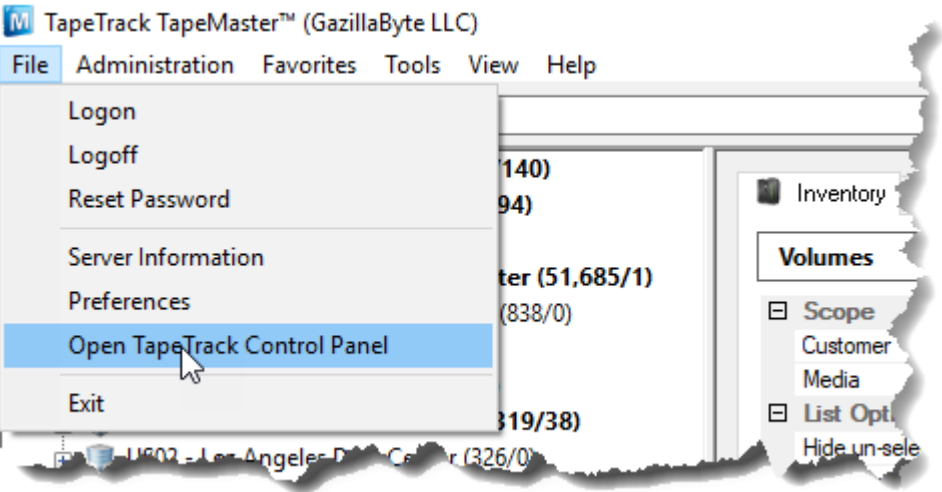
M TapeTrack TapeMaster™ (GazillaByte LLC)

File Administration Favorites Tools View Help

Logon
Logoff
Reset Password
Server Information
Preferences
Open TapeTrack Control Panel
Exit

/140)
94)
ter (51,685/1)
(838/0)
319/38)
U602 - Los Angeles D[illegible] Center (326/0)

Inventory
Volumes
⊟ Scope
Customer
Media
⊟ List Opt
Hide un-sele